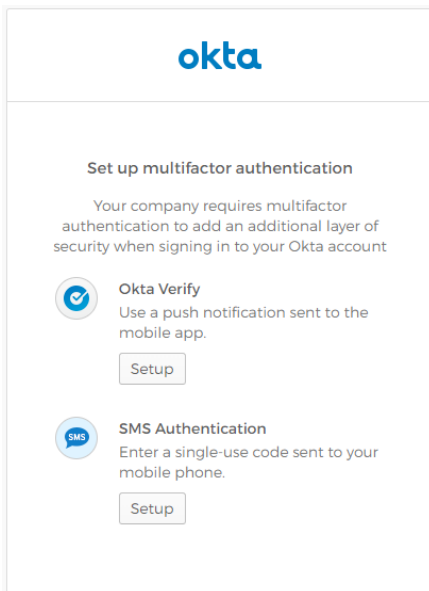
okta

Set up multifactor authentication

Your company requires multifactor authentication to add an additional layer of security when signing in to your Okta account

Okta Verify
Use a push notification sent to the mobile app.

Setup

SMS

SMS Authentication
Enter a single-use code sent to your mobile phone.

Setup